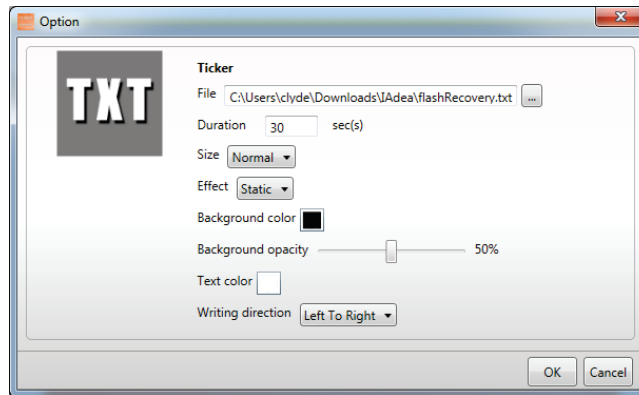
Option

TXT

Ticker

File C:\Users\clyde\Downloads\IAdea\flashRecovery.txt ...

Duration 30 sec(s)

Size Normal

Effect Static

Background color

Background opacity 50%

Text color

Writing direction Left To Right

OK Cancel